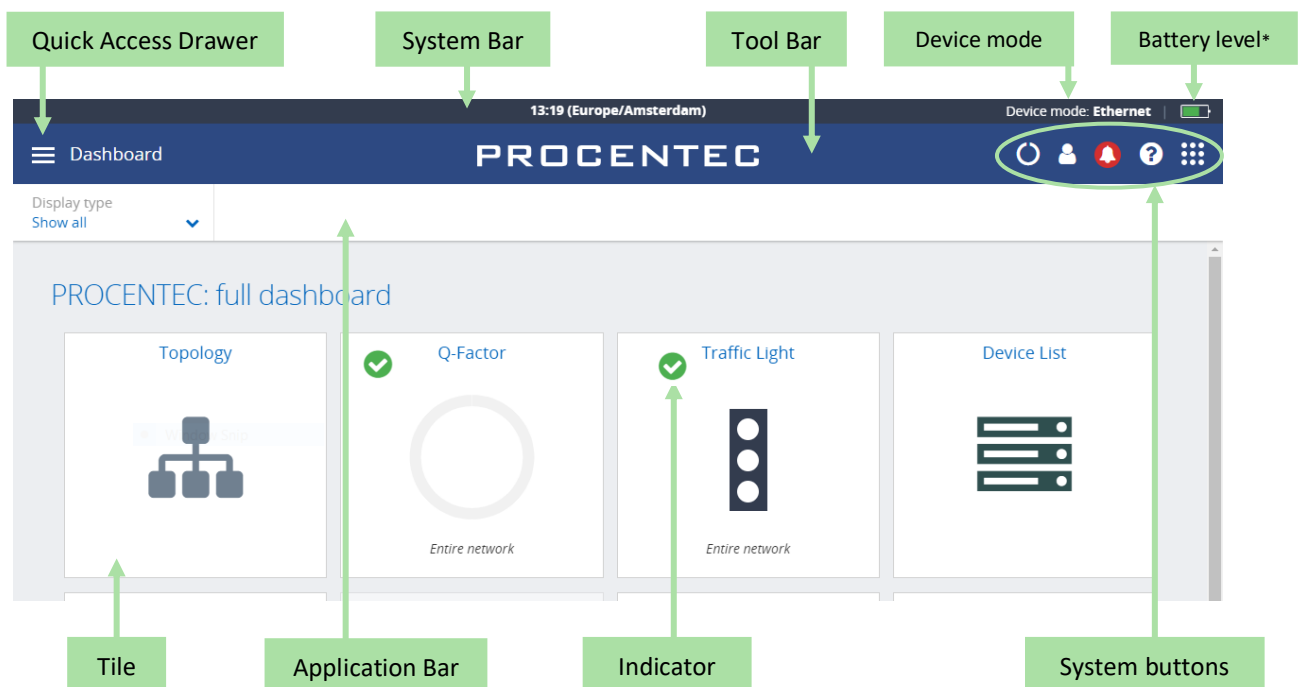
Quick Access Drawer

System Bar

Tool Bar

Device mode

Battery level*

13:19 (Europe/Amsterdam)

Device mode: Ethernet

Dashboard

PROCENTEC

Display type
Show all

PROCENTEC: full dashboard

Topology

Q-Factor

Entire network

Traffic Light

Entire network

Device List

Tile

Application Bar

Indicator

System buttons